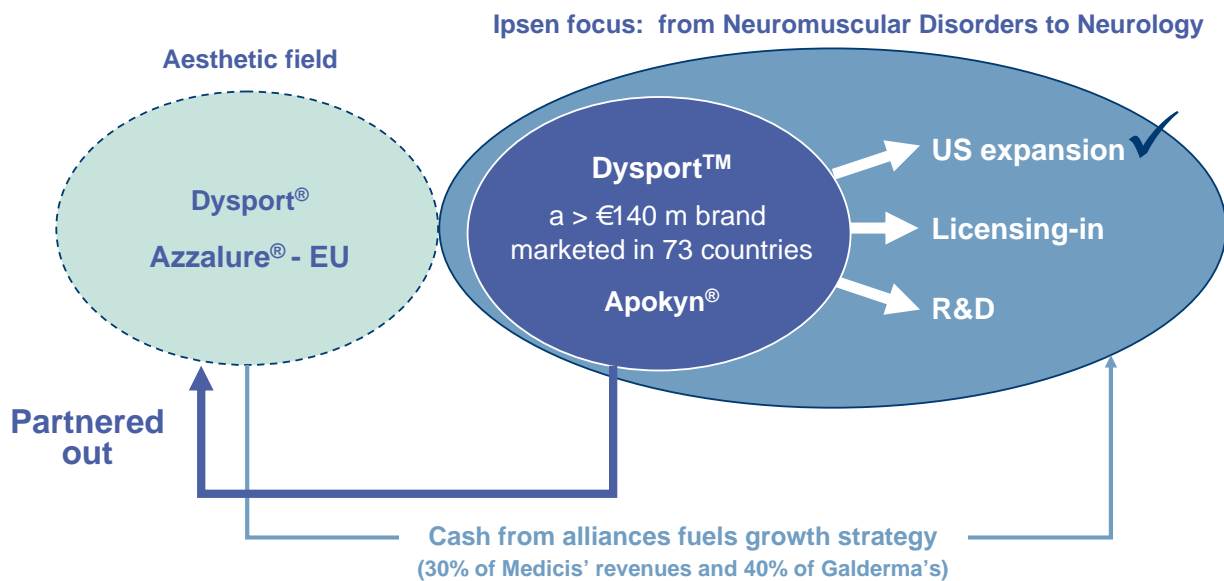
Ipsen focus: from Neuromuscular Disorders to Neurology

Aesthetic field

Dysport®

Azzalure® - EU

Dysport$^{TM}$

a > €140 m brand marketed in 73 countries

Apokyn®

US expansion ✓

Licensing-in

R&D

Partnered out

Cash from alliances fuels growth strategy

(30% of Medicis' revenues and 40% of Galderma's)